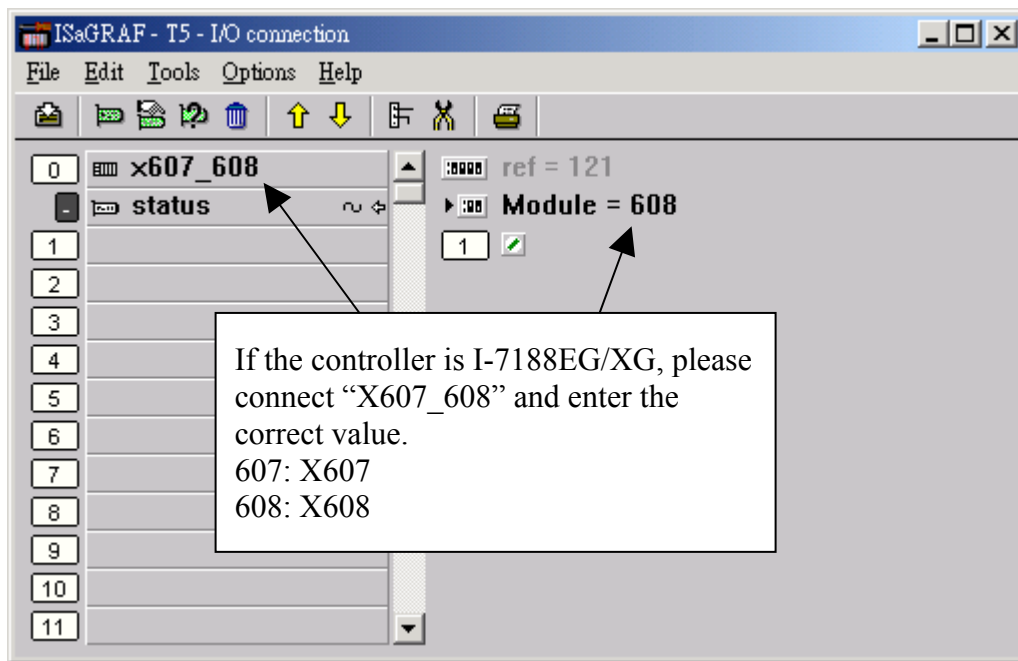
ISaGRAF - T5 - I/O connection

File Edit Tools Options Help

0 x607_608
status
1
2
3
4
5
6
7
8
9
10
11

ref = 121
Module = 608
1

If the controller is I-7188EG/XG, please connect "X607_608" and enter the correct value.
607: X607
608: X608